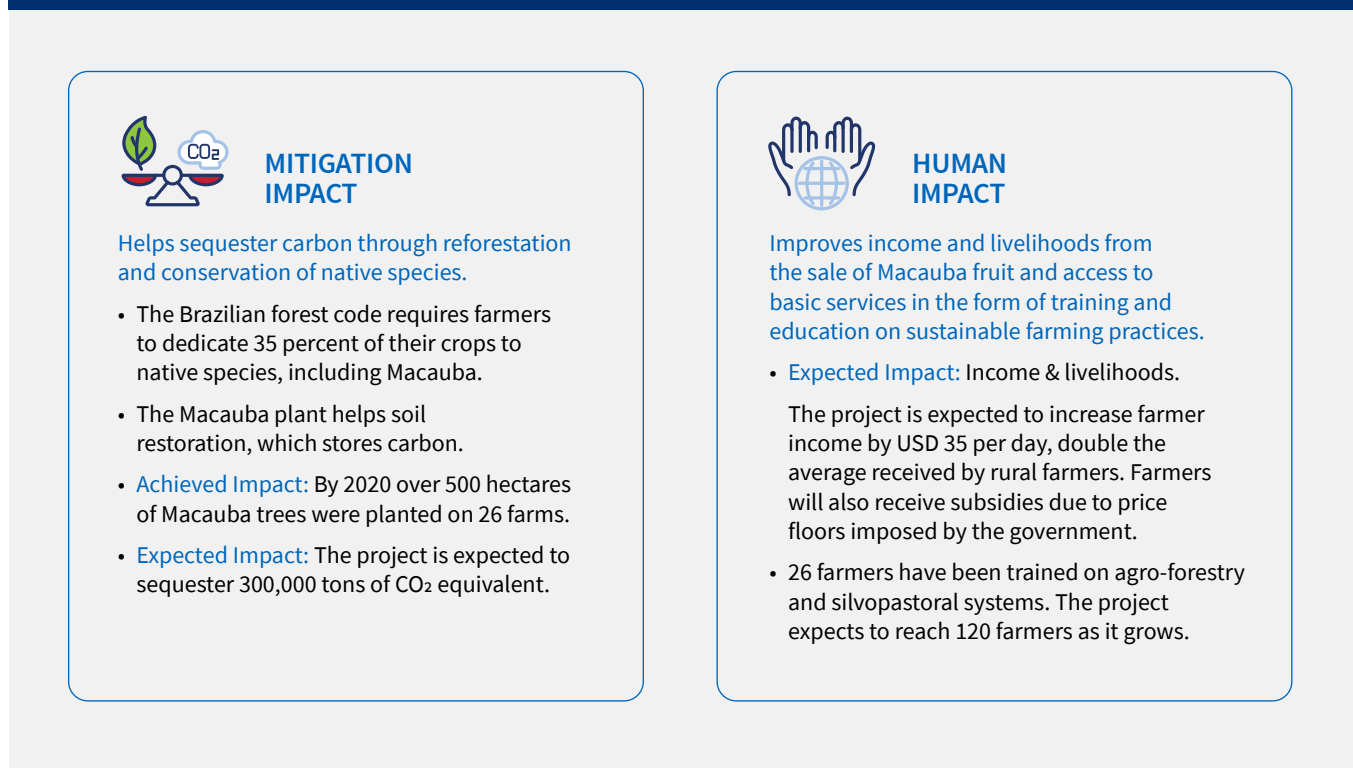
$CO_2$

MITIGATION IMPACT

Helps sequester carbon through reforestation and conservation of native species.

• The Brazilian forest code requires farmers to dedicate 35 percent of their crops to native species, including Macauba.

• The Macauba plant helps soil restoration, which stores carbon.

• Achieved Impact: By 2020 over 500 hectares of Macauba trees were planted on 26 farms.

• Expected Impact: The project is expected to sequester 300,000 tons of $CO_2$ equivalent.

HUMAN IMPACT

Improves income and livelihoods from the sale of Macauba fruit and access to basic services in the form of training and education on sustainable farming practices.

• Expected Impact: Income & livelihoods.

The project is expected to increase farmer income by USD 35 per day, double the average received by rural farmers. Farmers will also receive subsidies due to price floors imposed by the government.

• 26 farmers have been trained on agro-forestry and silvopastoral systems. The project expects to reach 120 farmers as it grows.